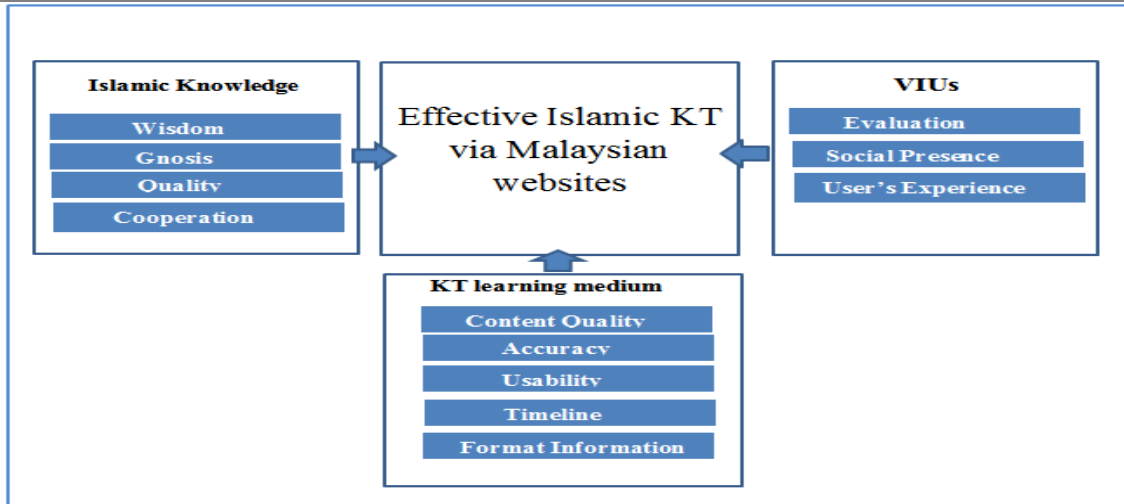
Islamic Knowledge

Wisdom

Gnosis

Quality

Cooperation

Effective Islamic KT via Malaysian websites

VIUs

Evaluation

Social Presence

User's Experience

KT learning medium

Content Quality

Accuracy

Usability

Timeline

Format Information